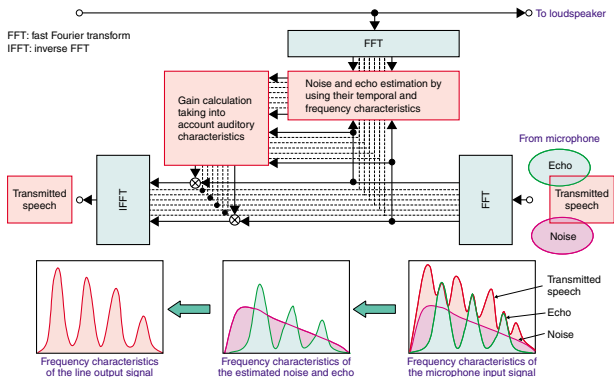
FFT: fast Fourier transform
IFFT: inverse FFT

To loudspeaker

FFT

Noise and echo estimation by using their temporal and frequency characteristics

Gain calculation taking into account auditory characteristics

From microphone

Echo

Transmitted speech

IFFT

FFT

Transmitted speech

Noise

Transmitted speech

Echo

Noise

Frequency characteristics of the line output signal

Frequency characteristics of the estimated noise and echo

Frequency characteristics of the microphone input signal